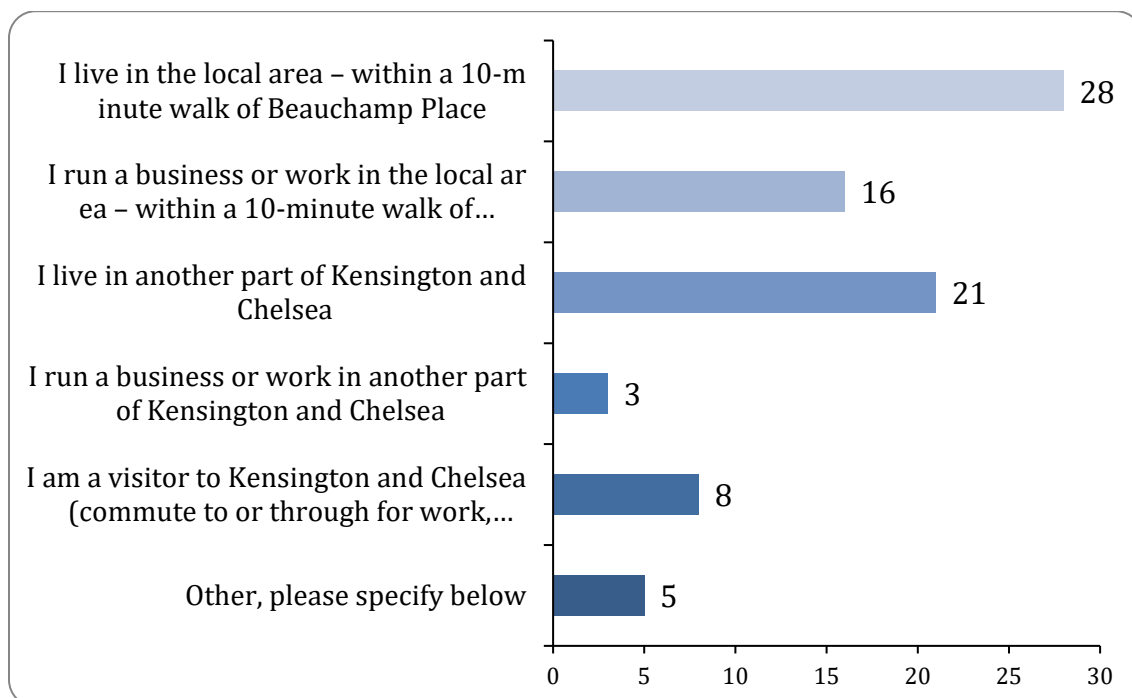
I live in the local area – within a 10-m inute walk of Beauchamp Place

28

I run a business or work in the local ar ea – within a 10-minute walk of…

16

I live in another part of Kensington and Chelsea

21

I run a business or work in another part of Kensington and Chelsea

3

I am a visitor to Kensington and Chelsea (commute to or through for work,…

8

Other, please specify below

5

0 5 10 15 20 25 30